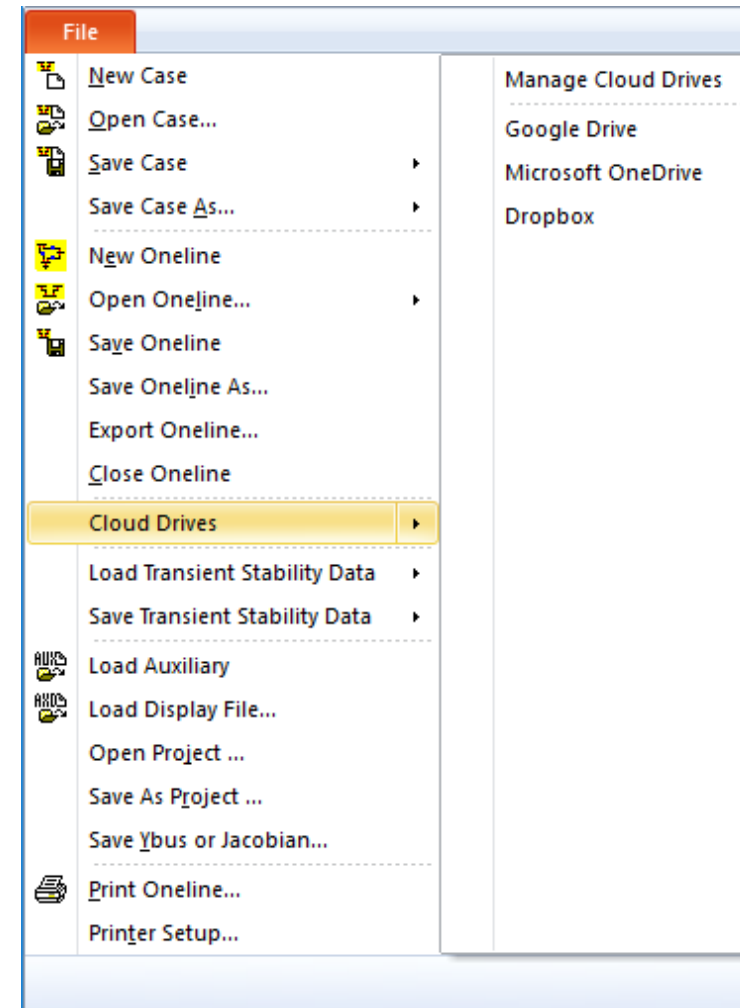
File

New Case
Open Case...
Save Case
Save Case As...

New Oneline
Open Oneline...
Save Oneline
Save Oneline As...
Export Oneline...
Close Oneline

Cloud Drives

Load Transient Stability Data
Save Transient Stability Data

Load Auxiliary
Load Display File...
Open Project ...
Save As Project ...
Save Ybus or Jacobian...

Print Oneline...
Printer Setup...

Manage Cloud Drives
Google Drive
Microsoft OneDrive
Dropbox